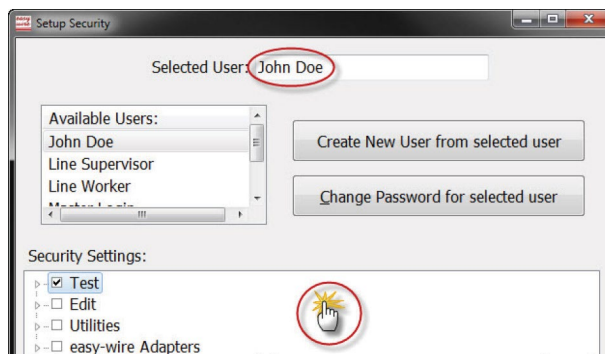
Setup Security

Selected User: John Doe

Available Users:
John Doe
Line Supervisor
Line Worker
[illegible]

Create New User from selected user

Change Password for selected user

Security Settings:
Test
Edit
Utilities
easy-wire Adapters